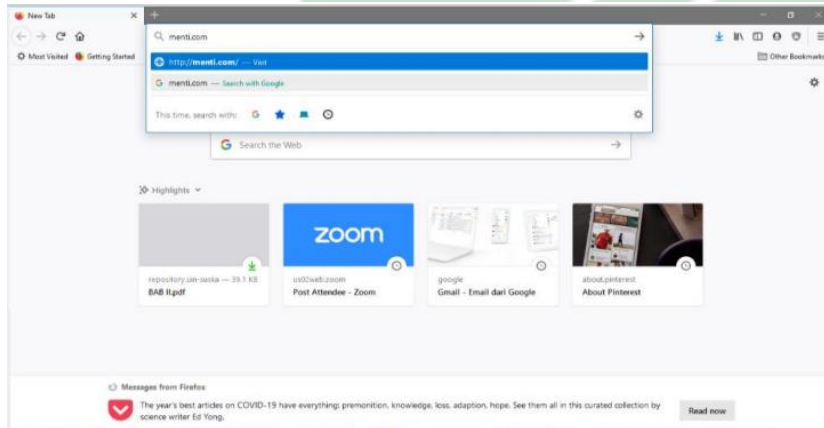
New Tab

Most Visited

Getting Started

menti.com

http://menti.com/ — Visit

menti.com — Search with Google

This time, search with:

Other Bookmarks

Search the Web

Highlights

repository.uin-suska — 39.1 KB
BAB II.pdf

zoom

us02web.zoom
Post Attendee - Zoom

google
Gmail - Email dari Google

about.pinterest
About Pinterest

Messages from Firefox

The year's best articles on COVID-19 have everything: premonition, knowledge, loss, adaption, hope. See them all in this curated collection by science writer Ed Yong.

Read now